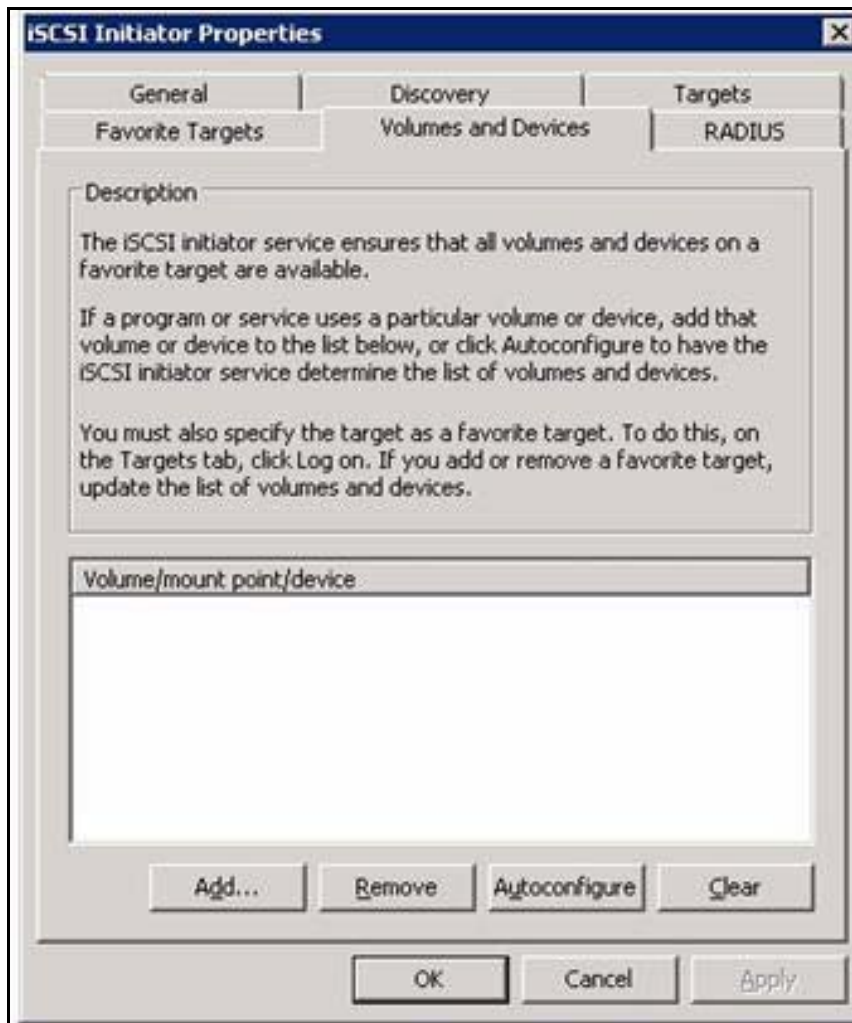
iSCSI Initiator Properties

General
Discovery
Targets
Favorite Targets
Volumes and Devices
RADIUS

Description

The iSCSI initiator service ensures that all volumes and devices on a favorite target are available.

If a program or service uses a particular volume or device, add that volume or device to the list below, or click Autoconfigure to have the iSCSI initiator service determine the list of volumes and devices.

You must also specify the target as a favorite target. To do this, on the Targets tab, click Log on. If you add or remove a favorite target, update the list of volumes and devices.

Volume/mount point/device

Add...
Remove
Autoconfigure
Clear

OK
Cancel
Apply